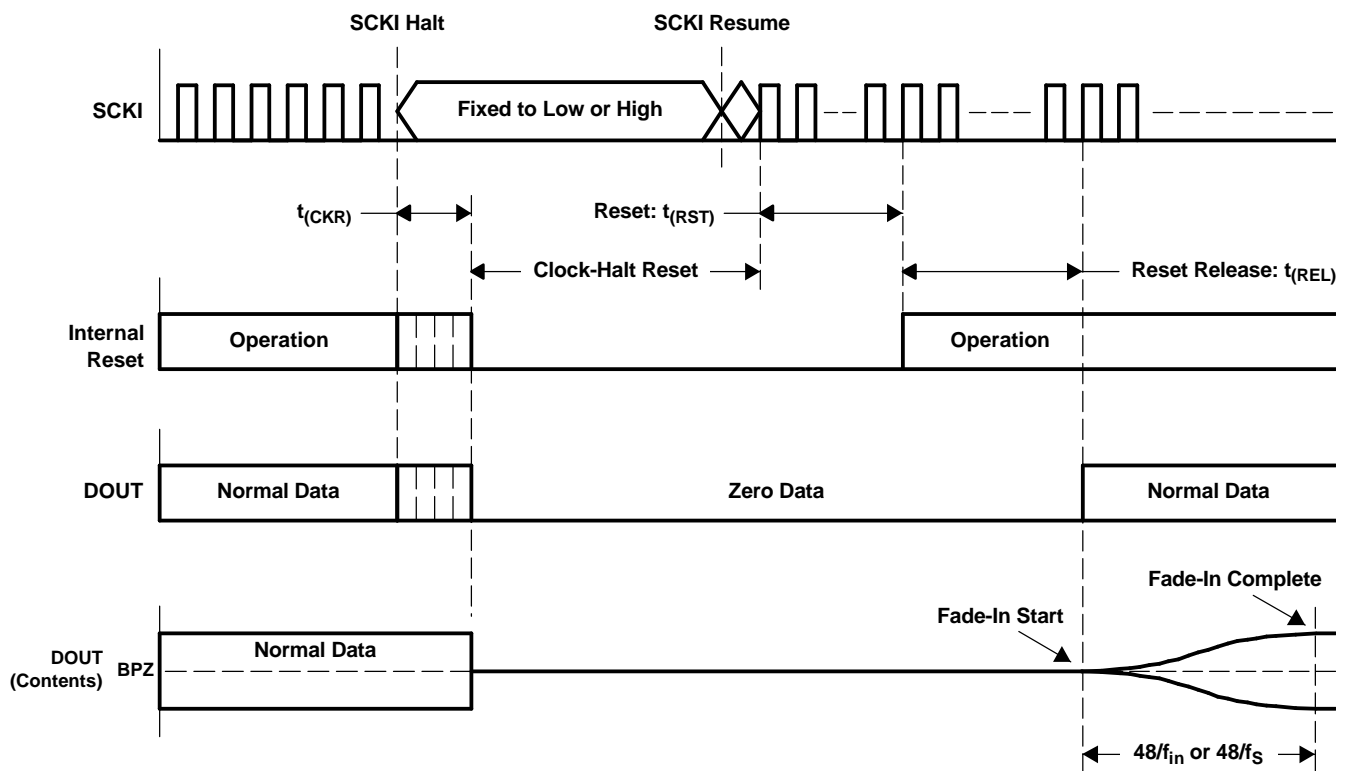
SCKI Halt

SCKI Resume

SCKI

Fixed to Low or High

$t_{(CKR)}$

Reset: $t_{(RST)}$

Clock-Halt Reset

Reset Release: $t_{(REL)}$

Internal Reset

Operation

Operation

DOUT

Normal Data

Zero Data

Normal Data

Fade-In Complete

Fade-In Start

DOUT (Contents)

BPZ

Normal Data

$48/f_{in}$ or $48/f_S$